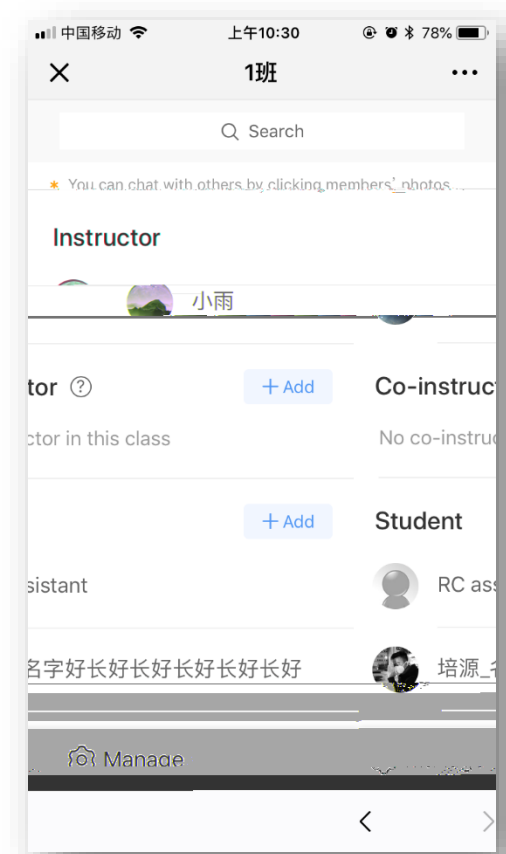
中国移动 上午10:30 78%

1班

Search

* You can chat with others by clicking members' photos

Instructor

小雨

tor ⓘ

+ Add

Co-instruct

ctor in this class

No co-instruc

+ Add

Student

sistant

RC as

名字好长好长好长好长好长好

培源_

Manage